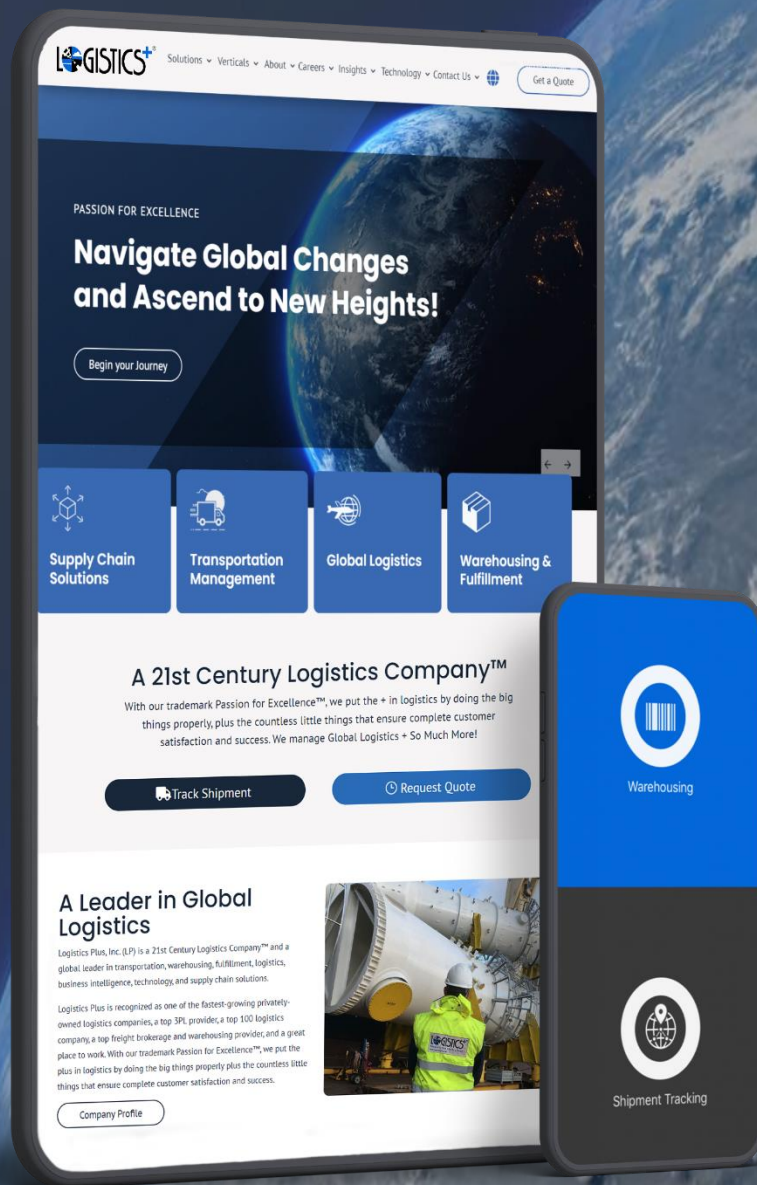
LOGISTICS+

Solutions ⌄ Verticals ⌄ About ⌄ Careers ⌄ Insights ⌄ Technology ⌄ Contact Us ⌄

Get a Quote

PASSION FOR EXCELLENCE

Navigate Global Changes and Ascend to New Heights!

Begin your Journey

Supply Chain Solutions

Transportation Management

Global Logistics

Warehousing & Fulfillment

A 21st Century Logistics Company™

With our trademark Passion for Excellence™, we put the + in logistics by doing the big things properly, plus the countless little things that ensure complete customer satisfaction and success. We manage Global Logistics + So Much More!

Track Shipment

Request Quote

A Leader in Global Logistics

Logistics Plus, Inc. (LP) is a 21st Century Logistics Company™ and a global leader in transportation, warehousing, fulfillment, logistics, business intelligence, technology, and supply chain solutions.

Logistics Plus is recognized as one of the fastest-growing privately-owned logistics companies, a top 3PL provider, a top 100 logistics company, a top freight brokerage and warehousing provider, and a great place to work. With our trademark Passion for Excellence™, we put the plus in logistics by doing the big things properly plus the countless little things that ensure complete customer satisfaction and success.

Company Profile

LOGISTICS+

Warehousing

Shipment Tracking